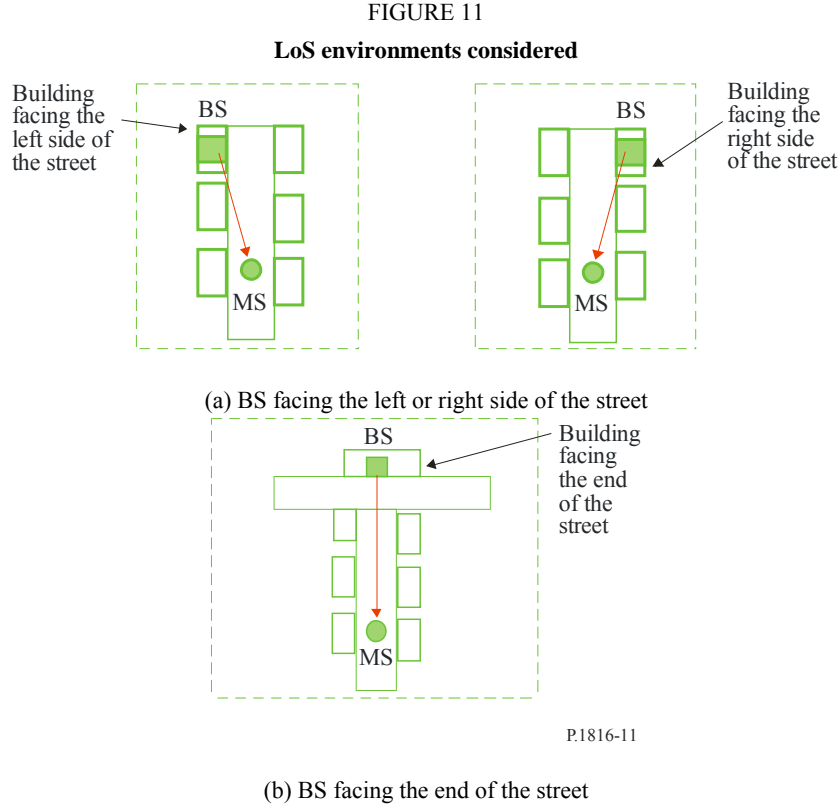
FIGURE 11

**LoS environments considered**

Building facing the left side of the street

BS

MS

BS

Building facing the right side of the street

MS

(a) BS facing the left or right side of the street

BS

Building facing the end of the street

MS

P.1816-11

(b) BS facing the end of the street